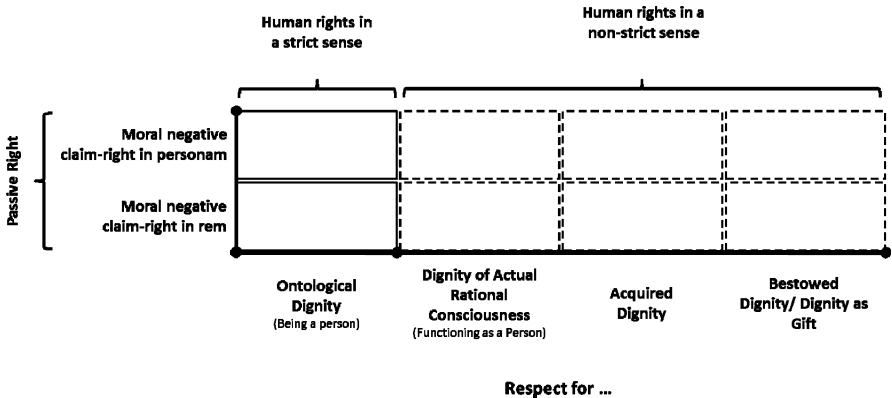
Human rights in a strict sense

Human rights in a non-strict sense

Passive Right

Moral negative claim-right in personam

Moral negative claim-right in rem

Ontological Dignity
(Being a person)

Dignity of Actual Rational Consciousness
(Functioning as a Person)

Acquired Dignity

Bestowed Dignity/ Dignity as Gift

Respect for ...